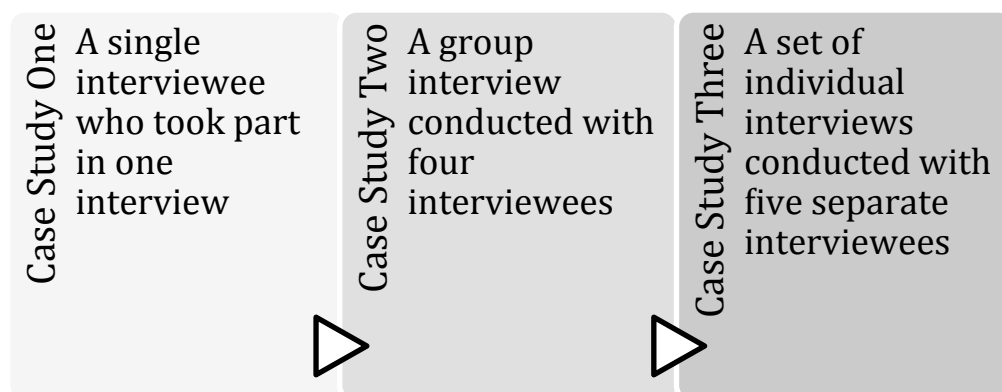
Case Study One

A single interviewee who took part in one interview

Case Study Two

A group interview conducted with four interviewees

Case Study Three

A set of individual interviews conducted with five separate interviewees